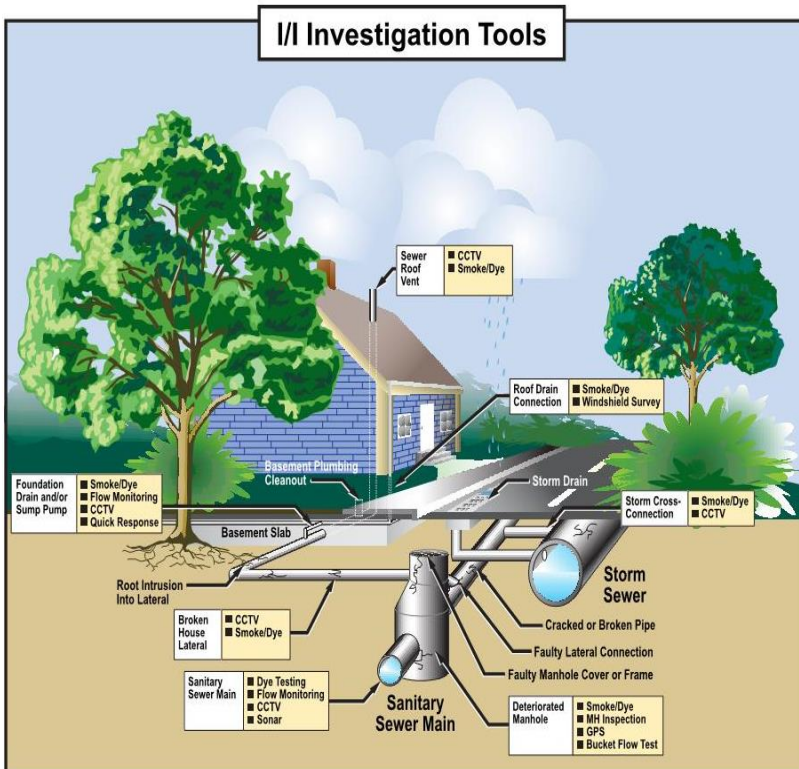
I/I Investigation Tools

Sewer Roof Vent
■ CCTV
■ Smoke/Dye

Roof Drain Connection
■ Smoke/Dye
■ Windshield Survey

Basement Plumbing Cleanout

Storm Drain

Foundation Drain and/or Sump Pump
■ Smoke/Dye
■ Flow Monitoring
■ CCTV
■ Quick Response

Storm Cross-Connection
■ Smoke/Dye
■ CCTV

Basement Slab

Root Intrusion Into Lateral

Storm Sewer

Broken House Lateral
■ CCTV
■ Smoke/Dye

Cracked or Broken Pipe

Faulty Lateral Connection

Faulty Manhole Cover or Frame

Sanitary Sewer Main
■ Dye Testing
■ Flow Monitoring
■ CCTV
■ Sonar

Sanitary Sewer Main

Deteriorated Manhole
■ Smoke/Dye
■ MH Inspection
■ GPS
■ Bucket Flow Test